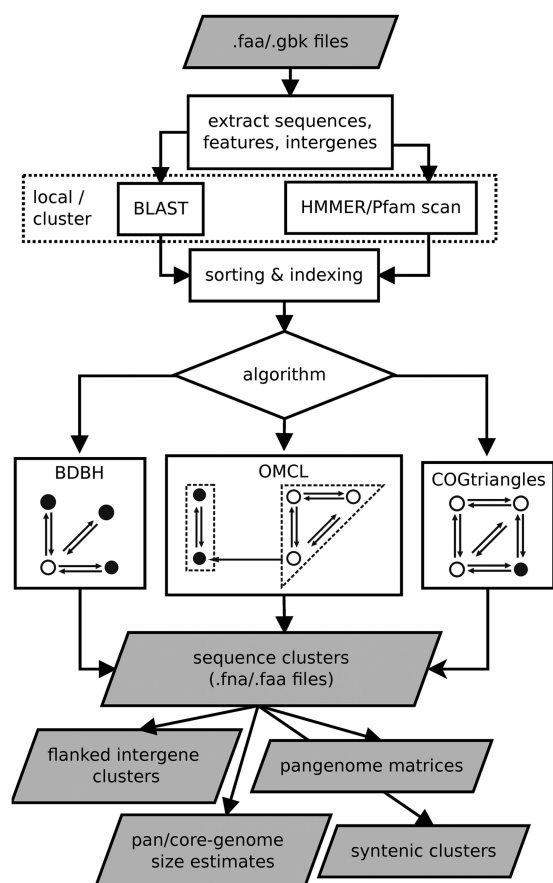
.faa/.gbk files

extract sequences, features, intergenes

local / cluster

BLAST

HMMER/Pfam scan

sorting & indexing

algorithm

BDBH

OMCL

COGtriangles

sequence clusters (.fna/.faa files)

flanked intergene clusters

pangenome matrices

pan/core-genome size estimates

syntenic clusters